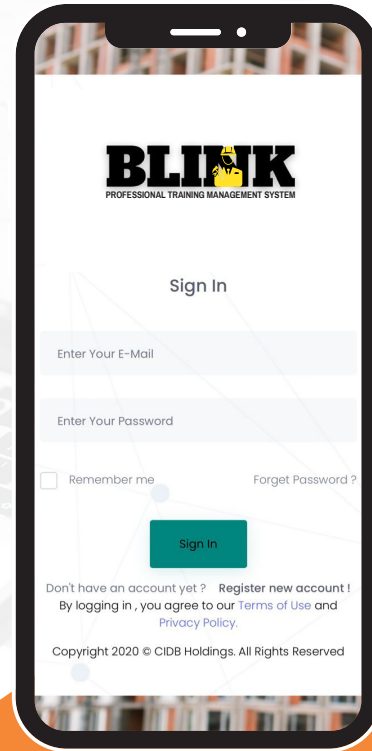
BLINK
PROFESSIONAL TRAINING MANAGEMENT SYSTEM

Sign In

Enter Your E-Mail

Enter Your Password

Remember me

Forget Password ?

Sign In

Don't have an account yet ? Register new account !

By logging in , you agree to our Terms of Use and Privacy Policy.

Copyright 2020 © CIDB Holdings. All Rights Reserved